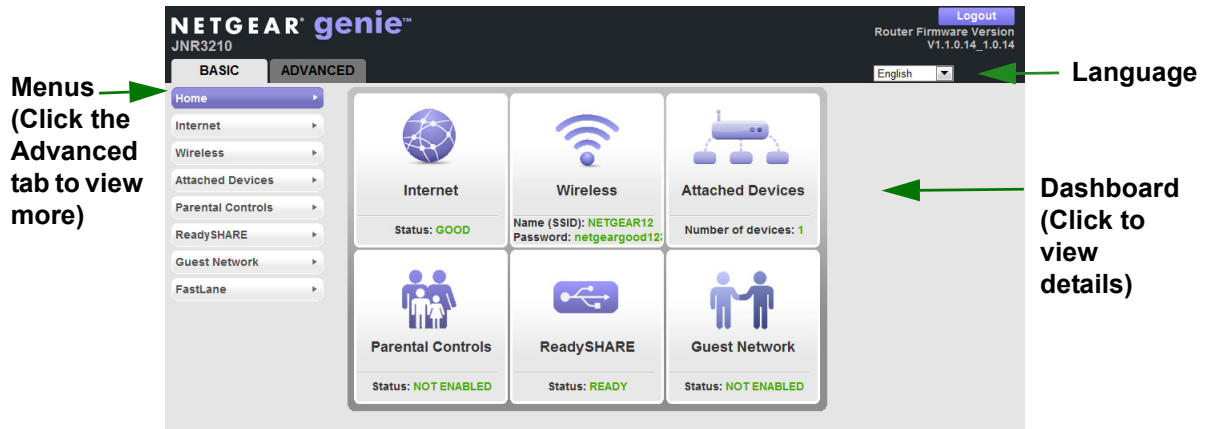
NETGEAR genie™
JNR3210

Logout
Router Firmware Version
V1.1.0.14_1.0.14

BASIC
ADVANCED

English

Language

Menus (Click the Advanced tab to view more)

Home
Internet
Wireless
Attached Devices
Parental Controls
ReadySHARE
Guest Network
FastLane

Internet
Status: GOOD

Wireless
Name (SSID): NETGEAR12
Password: netgeargood12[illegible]

Attached Devices
Number of devices: 1

Parental Controls
Status: NOT ENABLED

ReadySHARE
Status: READY

Guest Network
Status: NOT ENABLED

Dashboard (Click to view details)